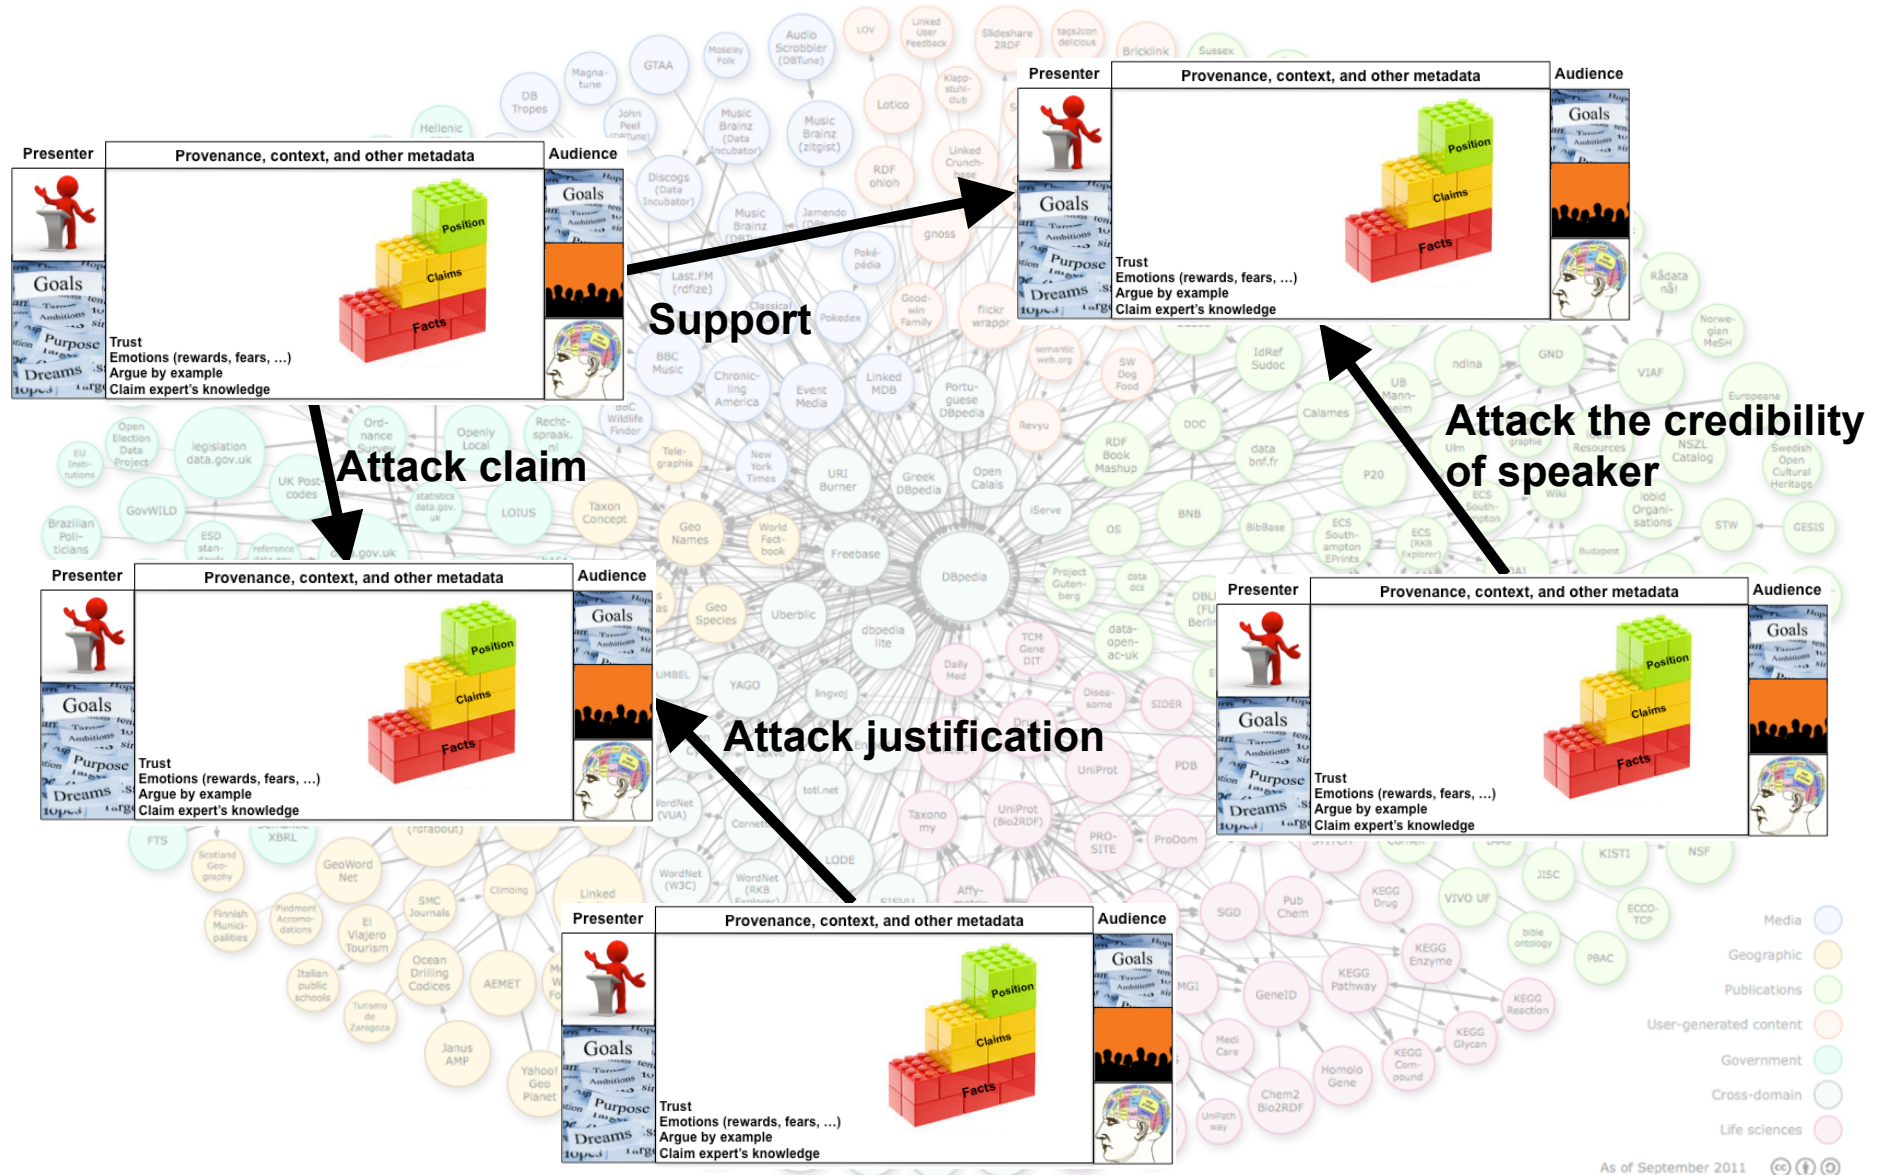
Presenter
Provenance, context, and other metadata
Audience
Goals
Purpose
Dreams
Position
Claims
Facts
Trust
Emotions (rewards, fears, ...)
Argue by example
Claim expert's knowledge

Support

Presenter
Provenance, context, and other metadata
Audience
Goals
Purpose
Dreams
Position
Claims
Facts
Trust
Emotions (rewards, fears, ...)
Argue by example
Claim expert's knowledge

Attack claim

Attack the credibility of speaker

Presenter
Provenance, context, and other metadata
Audience
Goals
Purpose
Dreams
Position
Claims
Facts
Trust
Emotions (rewards, fears, ...)
Argue by example
Claim expert's knowledge

Attack justification

Presenter
Provenance, context, and other metadata
Audience
Goals
Purpose
Dreams
Position
Claims
Facts
Trust
Emotions (rewards, fears, ...)
Argue by example
Claim expert's knowledge

Presenter
Provenance, context, and other metadata
Audience
Goals
Purpose
Dreams
Position
Claims
Facts
Trust
Emotions (rewards, fears, ...)
Argue by example
Claim expert's knowledge

Media
Geographic
Publications
User-generated content
Government
Cross-domain
Life sciences
As of September 2011